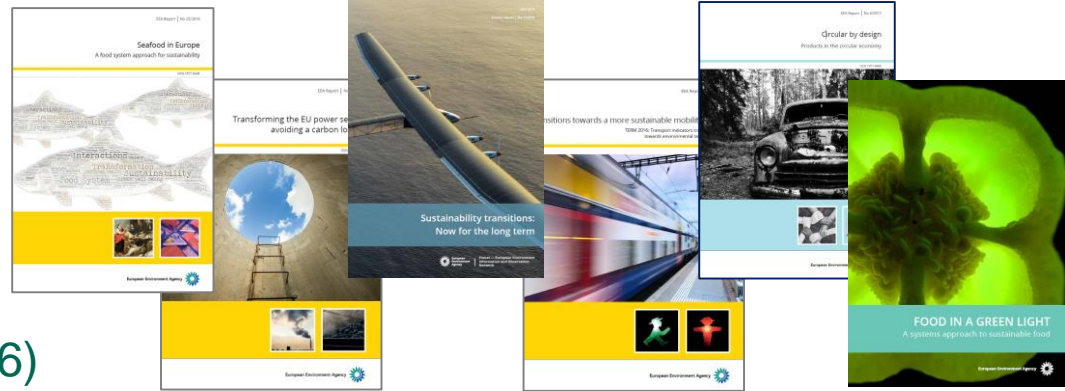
EEA Report | No 25/2016

Seafood in Europe
A food system approach for sustainability

Interactions
transformation
Sustainability
food system

European Environment Agency

EEA Report |

Transforming the EU power se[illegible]
avoiding a carbon lo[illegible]

European Environment Agency

Sustainability transitions:
Now for the long term

European Environment Agency

EEA Report

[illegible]nsitions towards a more sustainable mobilit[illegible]
TERM 2016: Transport indicators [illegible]
towards environmental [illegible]

European Environment Agency

EEA Report | No 6/2017

Circular by design
Products in the circular economy

European Environment Agency

FOOD IN A GREEN LIGHT
A systems approach to sustainable food

European Environment Agency

6)